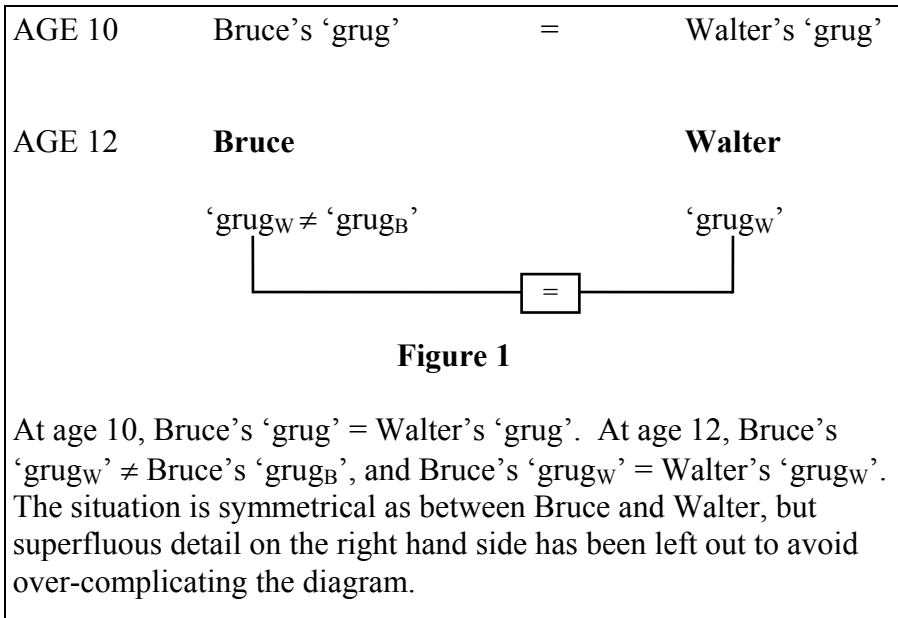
AGE 10 Bruce's 'grug' = Walter's 'grug'

AGE 12 **Bruce** **Walter**

'grug$_W$ ≠ 'grug$_B$' 'grug$_W$'

=

**Figure 1**

At age 10, Bruce's 'grug' = Walter's 'grug'. At age 12, Bruce's 'grug$_W$' ≠ Bruce's 'grug$_B$', and Bruce's 'grug$_W$' = Walter's 'grug$_W$'. The situation is symmetrical as between Bruce and Walter, but superfluous detail on the right hand side has been left out to avoid over-complicating the diagram.